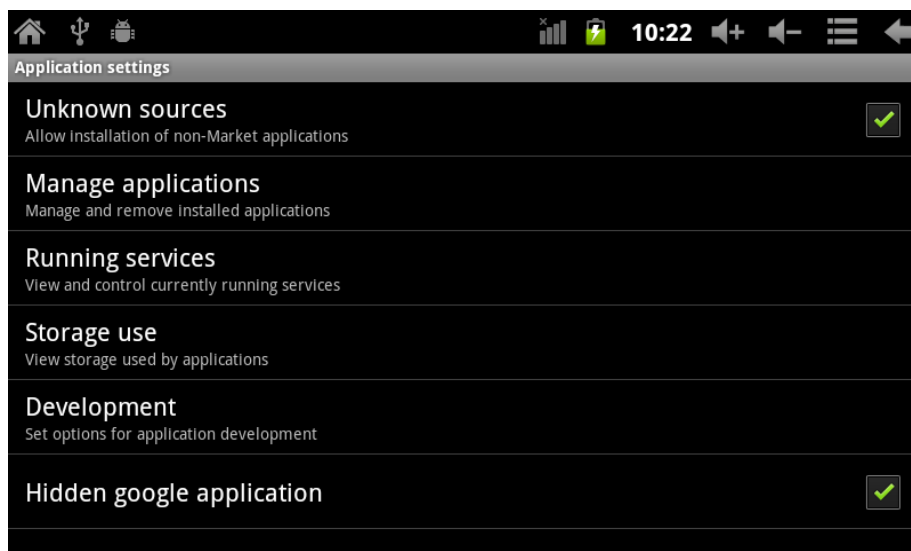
10:22

Application settings

Unknown sources
Allow installation of non-Market applications

Manage applications
Manage and remove installed applications

Running services
View and control currently running services

Storage use
View storage used by applications

Development
Set options for application development

Hidden google application